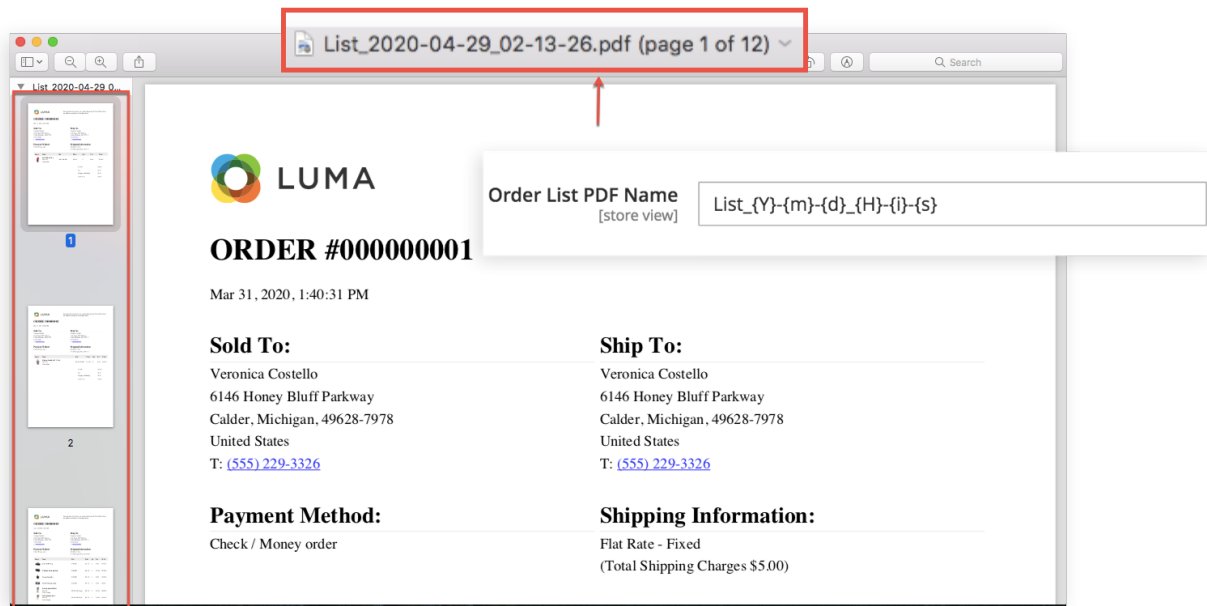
List_2020-04-29_02-13-26.pdf (page 1 of 12)

Search

List_2020-04-29_0...

1

2

LUMA

Order List PDF Name
[store view]

List_{Y}-{m}-{d}_{H}-{i}-{s}

ORDER #000000001

Mar 31, 2020, 1:40:31 PM

Sold To:
Veronica Costello
6146 Honey Bluff Parkway
Calder, Michigan, 49628-7978
United States
T: (555) 229-3326

Ship To:
Veronica Costello
6146 Honey Bluff Parkway
Calder, Michigan, 49628-7978
United States
T: (555) 229-3326

Payment Method:
Check / Money order

Shipping Information:
Flat Rate - Fixed
(Total Shipping Charges $5.00)